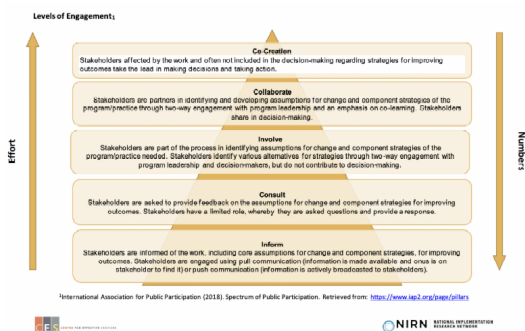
Levels of Engagement$_1$

Co-Creation
Stakeholders affected by the work and often not included in the decision-making regarding strategies for improving outcomes take the lead in making decisions and taking action.

Collaborate
Stakeholders are partners in identifying and developing assumptions for change and component strategies of the program/practice through two-way engagement with program leadership and an emphasis on co-learning. Stakeholders share in decision-making.

Involve
Stakeholders are part of the process in identifying assumptions for change and component strategies of the program/practice needed. Stakeholders identify various alternatives for strategies through two-way engagement with program leadership and decision-makers, but do not contribute to decision-making.

Consult
Stakeholders are asked to provide feedback on the assumptions for change and component strategies for improving outcomes. Stakeholders have a limited role, whereby they are asked questions and provide a response.

Inform
Stakeholders are informed of the work, including core assumptions for change and component strategies, for improving outcomes. Stakeholders are engaged using pull communication (information is made available and onus is on stakeholder to find it) or push communication (information is actively broadcasted to stakeholders).

Effort

Numbers

$^1$International Association for Public Participation (2018). Spectrum of Public Participation. Retrieved from: https://www.iap2.org/page/pillars

CES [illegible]

NIRN NATIONAL IMPLEMENTATION RESEARCH NETWORK